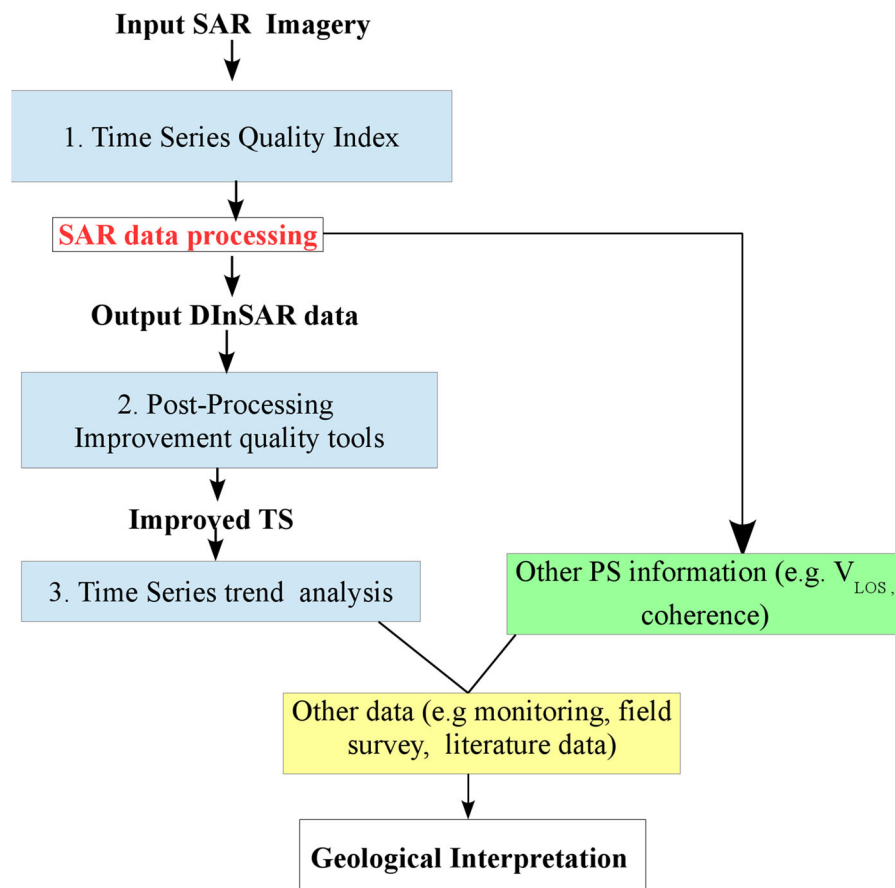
Input SAR Imagery

1. Time Series Quality Index

SAR data processing

Output DInSAR data

2. Post-Processing Improvement quality tools

Improved TS

3. Time Series trend analysis

Other PS information (e.g. $V_{LOS}$, coherence)

Other data (e.g monitoring, field survey, literature data)

Geological Interpretation